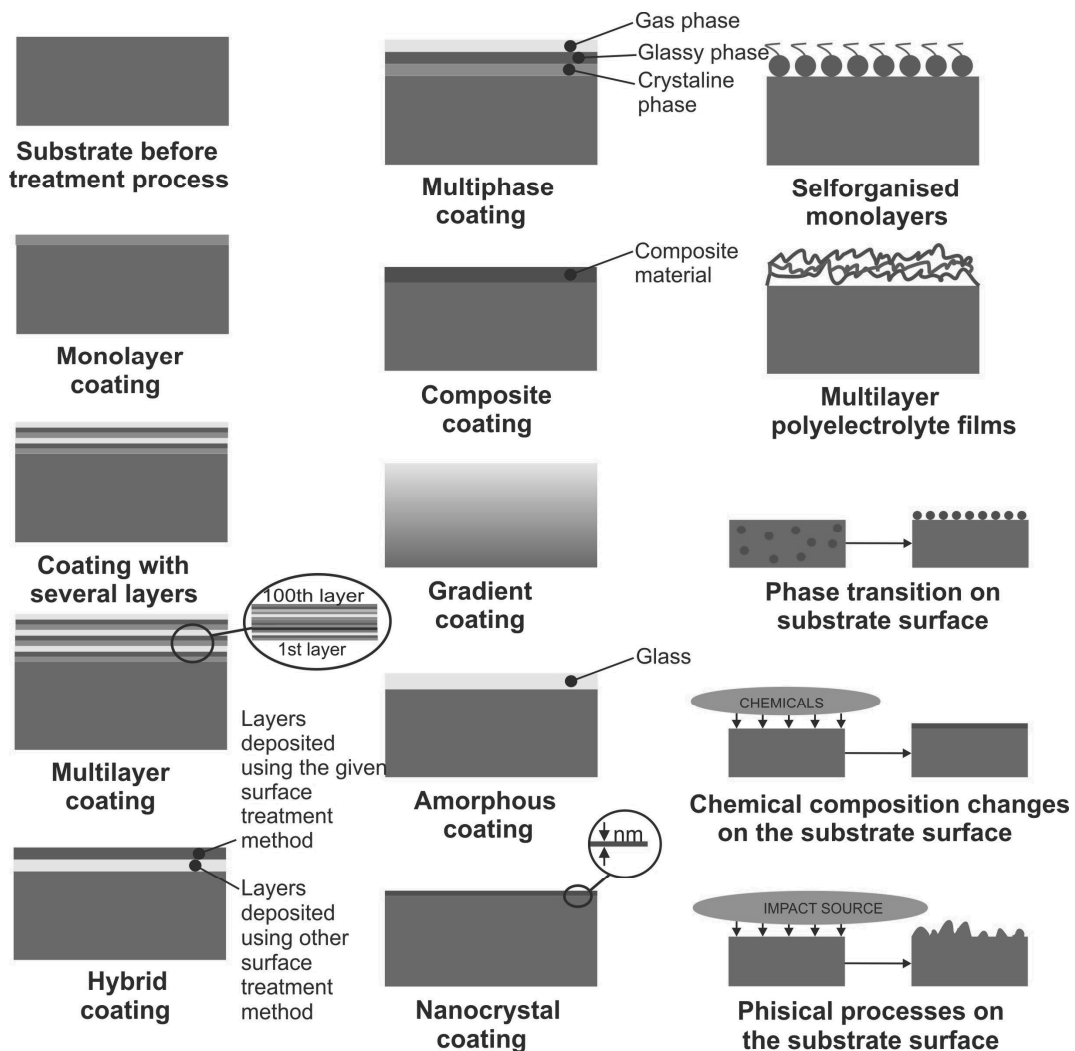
Substrate before treatment process

Monolayer coating

Coating with several layers

100th layer

1st layer

Multilayer coating

Layers deposited using the given surface treatment method

Layers deposited using other surface treatment method

Hybrid coating

Gas phase

Glassy phase

Crystaline phase

Multiphase coating

Composite material

Composite coating

Gradient coating

Glass

Amorphous coating

nm

Nanocrystal coating

Selforganised monolayers

Multilayer polyelectrolyte films

Phase transition on substrate surface

CHEMICALS

Chemical composition changes on the substrate surface

IMPACT SOURCE

Phisical processes on the substrate surface